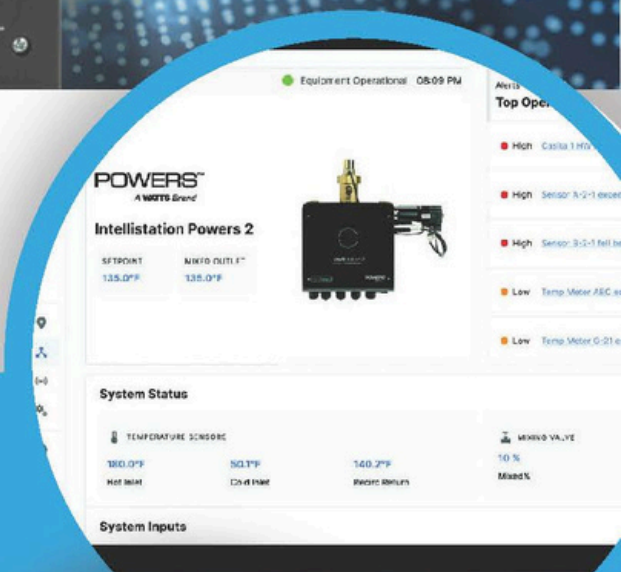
Equipment Operational 08:09 PM

Alerts
Top Ope

POWERS™
A WATTS Brand

Intellistation Powers 2

SETPOINT
135.0°F

MIXED OUTLET
135.0°F

High Casita 1 HW

High Sensor A-2-1 excee

High Sensor B-2-1 fell be

Low Temp Meter ABC ex

Low Temp Meter C-21 e

System Status

TEMPERATURE SENSORS

180.0°F
Hot Inlet

50.1°F
Cold Inlet

140.2°F
Recirc Return

MIXING VALVE

10 %
Mixed %

System Inputs